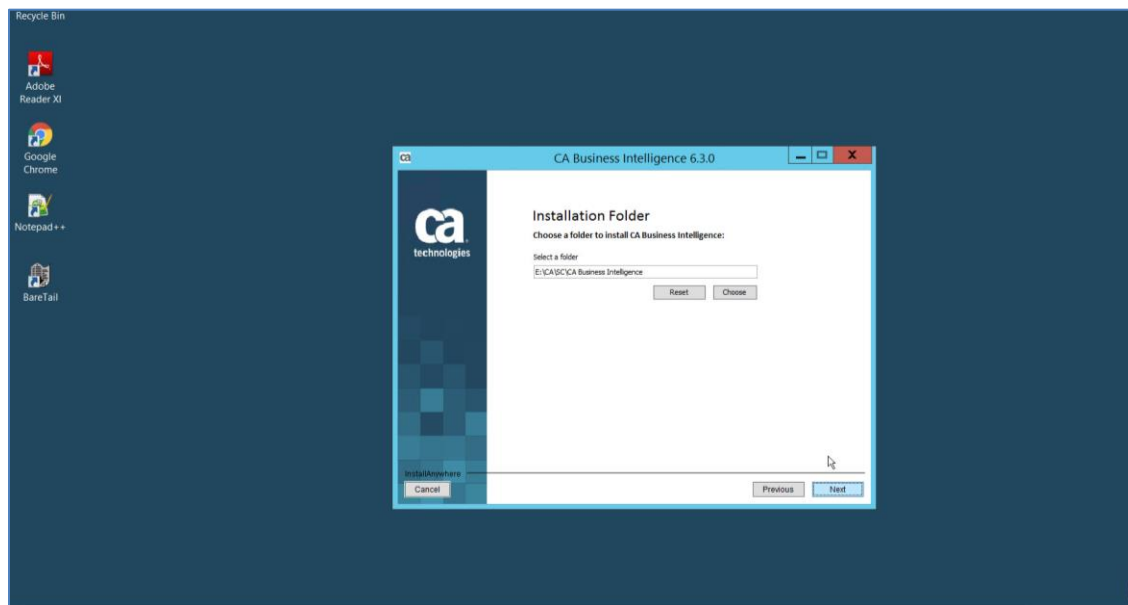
Recycle Bin

Adobe Reader XI

Google Chrome

Notepad++

BareTail

ca

CA Business Intelligence 6.3.0

ca
technologies

Installation Folder

Choose a folder to install CA Business Intelligence:

Select a folder

E:\CA\SC\CA Business Intelligence

Reset

Choose

InstallAnywhere

Cancel

Previous

Next